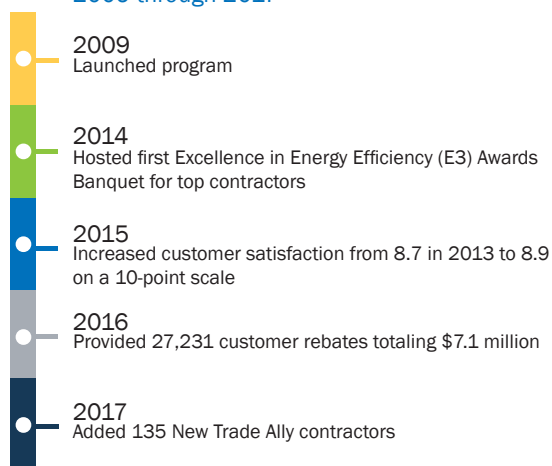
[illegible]

2009
Launched program

2014
Hosted first Excellence in Energy Efficiency (E3) Awards Banquet for top contractors

2015
Increased customer satisfaction from 8.7 in 2013 to 8.9 on a 10-point scale

2016
Provided 27,231 customer rebates totaling $7.1 million

2017
Added 135 New Trade Ally contractors